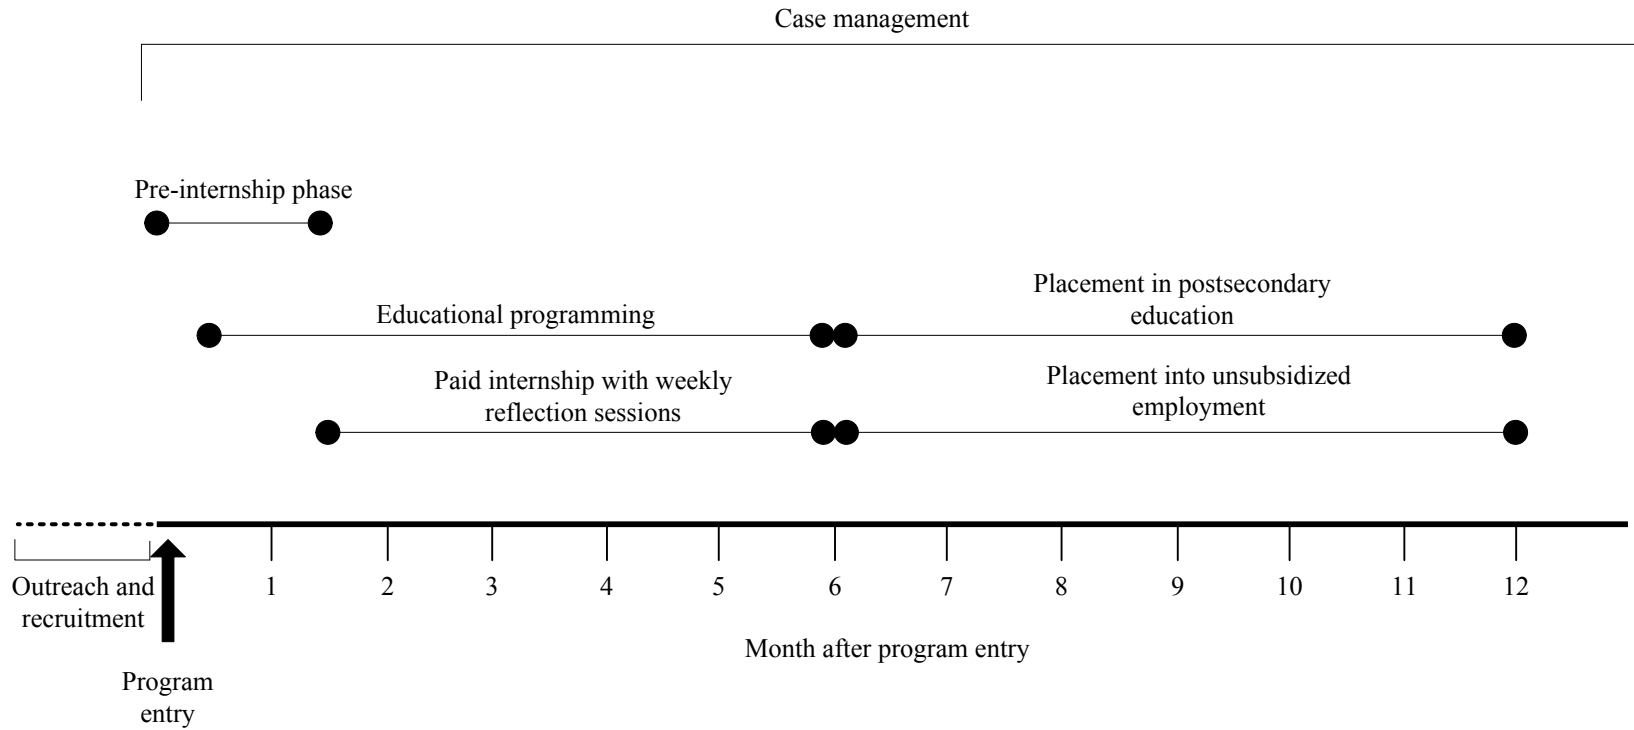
Case management

Pre-internship phase

Educational programming

Placement in postsecondary education

Paid internship with weekly reflection sessions

Placement into unsubsidized employment

Outreach and recruitment

1
2
3
4
5
6
7
8
9
10
11
12

Month after program entry

Program entry